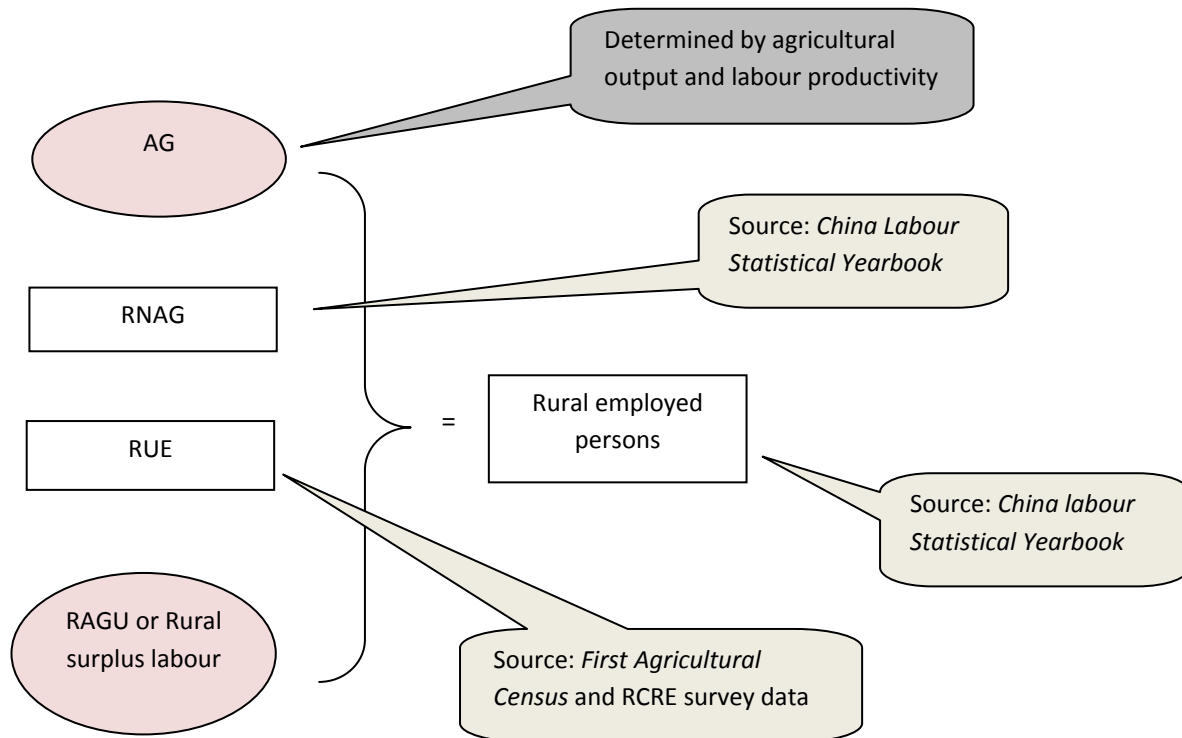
Determined by agricultural output and labour productivity

AG

Source: *China Labour Statistical Yearbook*

RNAG

=

Rural employed persons

RUE

Source: *China labour Statistical Yearbook*

RAGU or Rural surplus labour

Source: *First Agricultural Census* and RCRE survey data